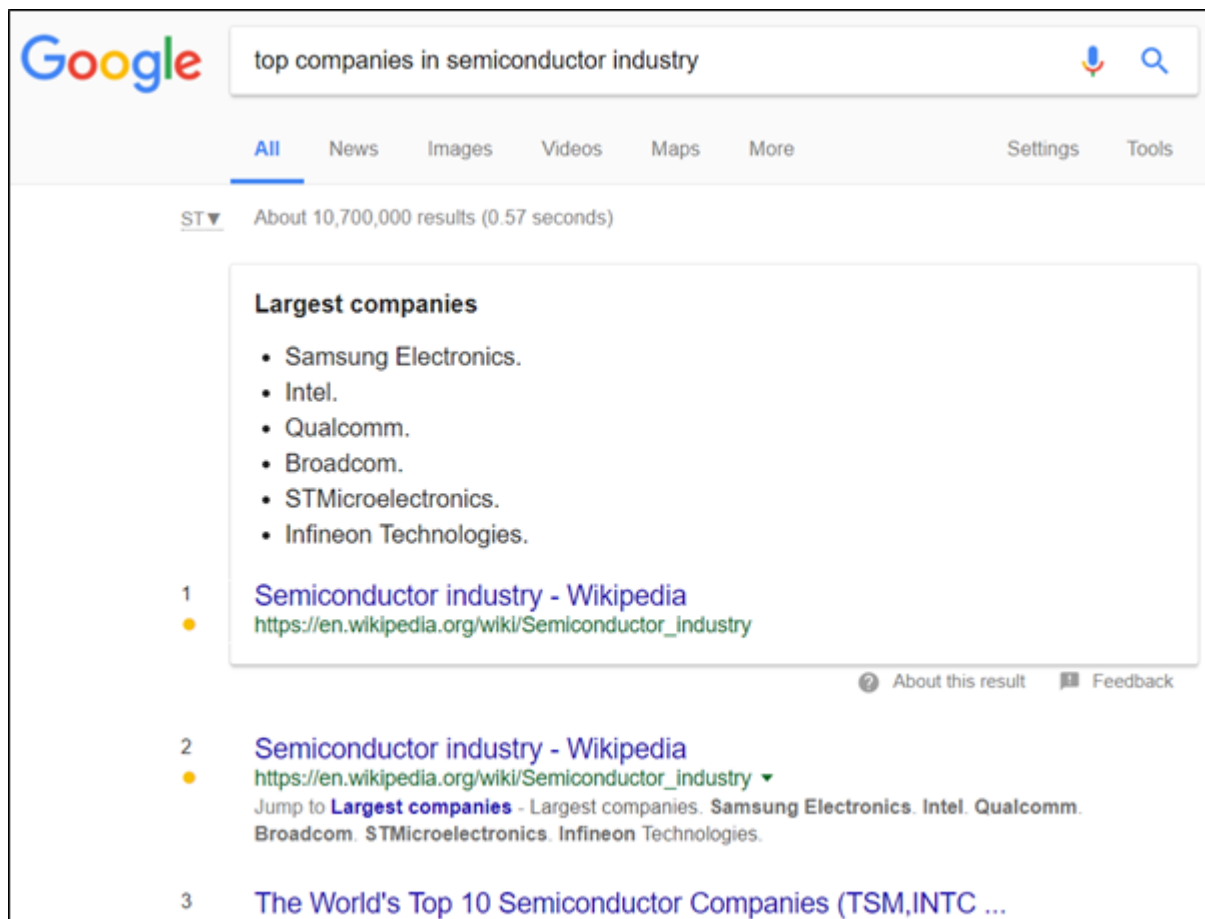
Google

top companies in semiconductor industry

All News Images Videos Maps More Settings Tools

ST▾ About 10,700,000 results (0.57 seconds)

Largest companies

- Samsung Electronics.
- Intel.
- Qualcomm.
- Broadcom.
- STMicroelectronics.
- Infineon Technologies.

1 Semiconductor industry - Wikipedia
https://en.wikipedia.org/wiki/Semiconductor_industry

About this result Feedback

2 Semiconductor industry - Wikipedia
https://en.wikipedia.org/wiki/Semiconductor_industry ▾
Jump to Largest companies - Largest companies. Samsung Electronics. Intel. Qualcomm. Broadcom. STMicroelectronics. Infineon Technologies.

3 The World's Top 10 Semiconductor Companies (TSM,INTC ...